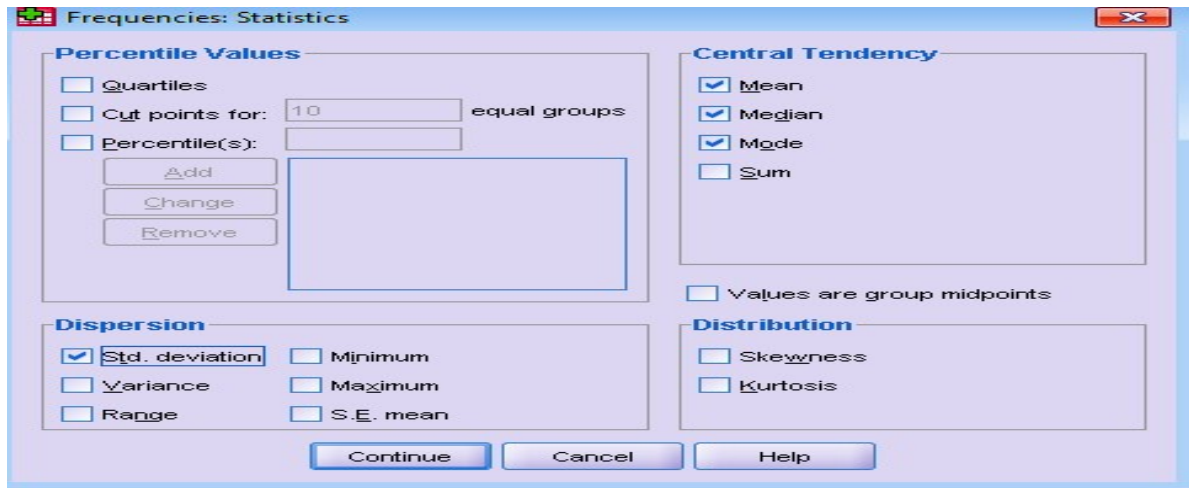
Frequencies: Statistics

Percentile Values

Quartiles

Cut points for: 10 equal groups

Percentile(s):

Add

Change

Remove

Central Tendency

Mean

Median

Mode

Sum

Values are group midpoints

Dispersion

Std. deviation

Minimum

Variance

Maximum

Range

S.E. mean

Distribution

Skewness

Kurtosis

Continue

Cancel

Help